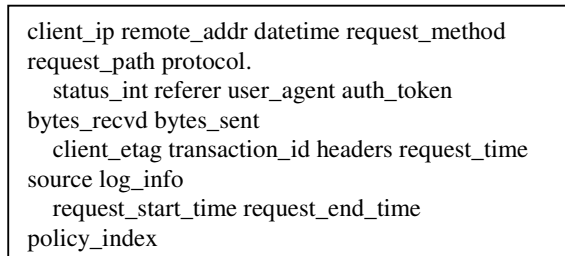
client_ip remote_addr datetime request_method request_path protocol.
status_int referer user_agent auth_token bytes_recvd bytes_sent
client_etag transaction_id headers request_time source log_info
request_start_time request_end_time policy_index